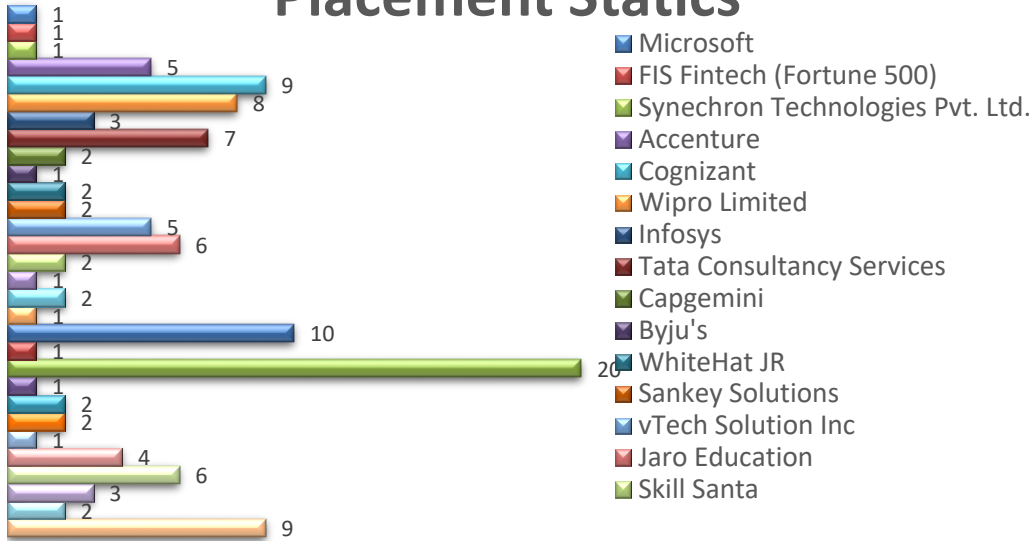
Placement Statics

1
1
1
5
9
8
3
7
2
1
2
2
5
6
2
1
2
1
10
1
20
1
2
2
1
4
6
3
2
9

Microsoft
FIS Fintech (Fortune 500)
Synechron Technologies Pvt. Ltd.
Accenture
Cognizant
Wipro Limited
Infosys
Tata Consultancy Services
Capgemini
Byju's
WhiteHat JR
Sankey Solutions
vTech Solution Inc
Jaro Education
Skill Santa